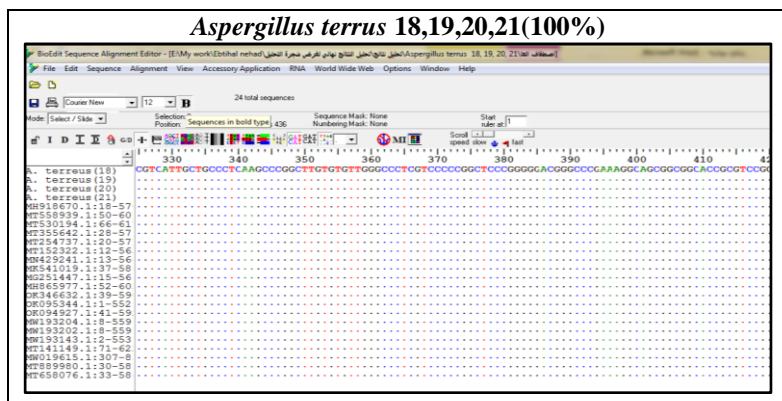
Aspergillus terrus 18,19,20,21(100%)

BioEdit Sequence Alignment Editor - [E:\My work\Ebtihal nehad\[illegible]\Aspergillus terrus 18, 19, 20, 21\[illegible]]

File Edit Sequence Alignment View Accessory Application RNA World Wide Web Options Window Help

Courier New 12 B

24 total sequences

Mode: Select / Slide

Selection:
Position: Sequences in bold type 436

Sequence Mask: None
Numbering Mask: None

Start ruler at: 1

Scroll speed slow fast

330 340 350 360 370 380 390 400 410

CGTCATTGCTGCCCTCAAGCCCGGCTTGTGTGTTGGGCCCTCGTCCCCCGGCTCCCGGGGGACGGGCCCGAAAGGCAGCGGCGGCACCGCGTCCG

A. terreus(18)
A. terreus(19)
A. terreus(20)
A. terreus(21)
MH910670.1:18-57
MT558939.1:50-60
MT530194.1:66-61
MT355642.1:28-57
MT254737.1:20-57
MT152322.1:12-56
MN429241.1:13-56
MK541019.1:37-58
MG251447.1:15-56
MH865977.1:52-60
OK346632.1:39-59
OK095344.1:1-552
OK094927.1:41-59
MW193204.1:8-559
MW193202.1:8-559
MW193143.1:2-553
MT141149.1:71-62
MW019615.1:307-8
MT889980.1:30-58
MT658076.1:33-58